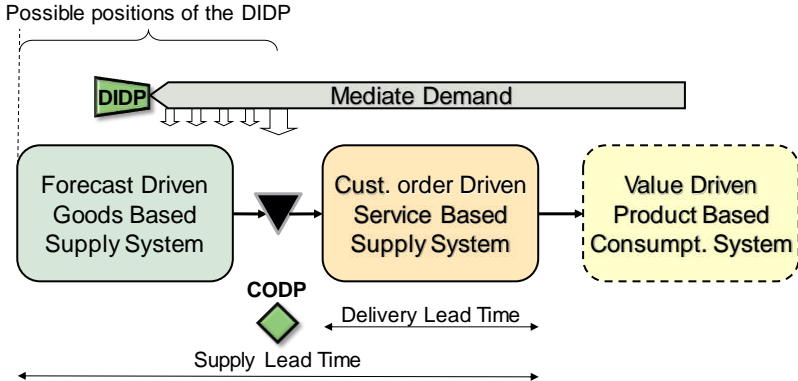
Possible positions of the DIDP

DIDP

Mediate Demand

Forecast Driven Goods Based Supply System

Cust. order Driven Service Based Supply System

Value Driven Product Based Consumpt. System

CODP

Delivery Lead Time

Supply Lead Time